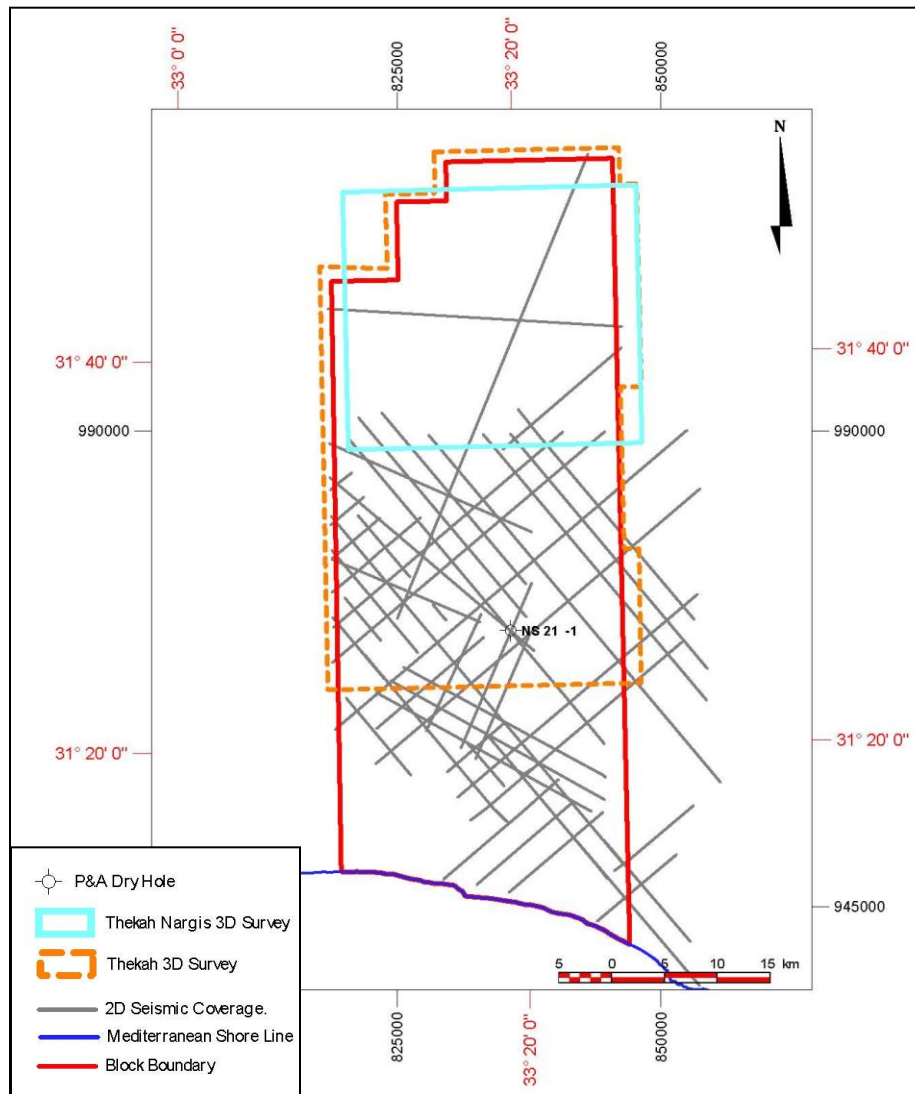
33° 0' 0"
825000
33° 20' 0"
850000
N
31° 40' 0"
31° 40' 0"
990000
990000
NS 21 -1
31° 20' 0"
31° 20' 0"
945000
P&A Dry Hole
Thekah Nargis 3D Survey
Thekah 3D Survey
2D Seismic Coverage.
Mediterranean Shore Line
Block Boundary
5 0 5 10 15 km
825000
850000
33° 20' 0"